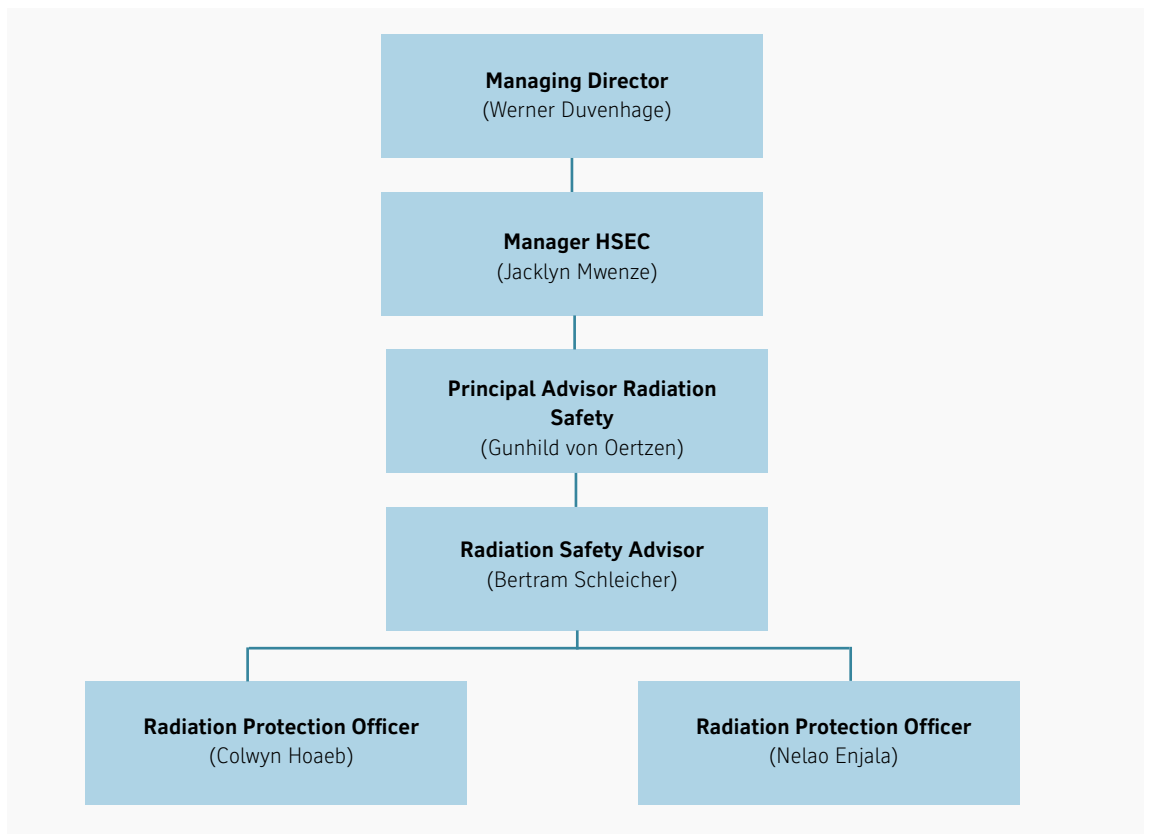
**Managing Director**
(Werner Duvenhage)

**Manager HSEC**
(Jacklyn Mwenze)

**Principal Advisor Radiation Safety**
(Gunhild von Oertzen)

**Radiation Safety Advisor**
(Bertram Schleicher)

**Radiation Protection Officer**
(Colwyn Hoaeb)

**Radiation Protection Officer**
(Nelao Enjala)